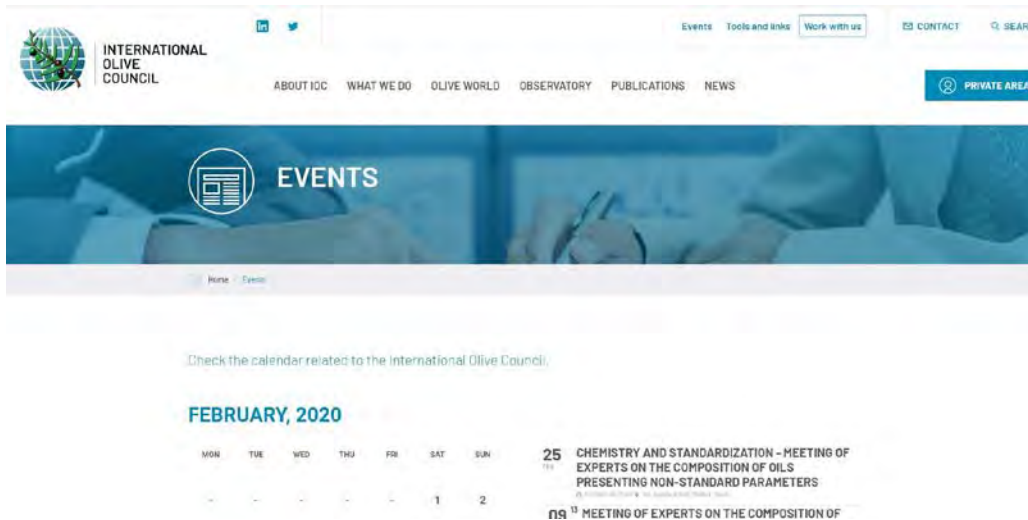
INTERNATIONAL OLIVE COUNCIL

Events Tools and links Work with us CONTACT SEAR

ABOUT IOC WHAT WE DO OLIVE WORLD OBSERVATORY PUBLICATIONS NEWS

PRIVATE AREA

EVENTS

Home / Events

Check the calendar related to the International Olive Council.

FEBRUARY, 2020

| MON | TUE | WED | THU | FRI | SAT | SUN |
|---|---|---|---|---|---|---|
| - | - | - | - | - | 1 | 2 |

25 CHEMISTRY AND STANDARDIZATION - MEETING OF EXPERTS ON THE COMPOSITION OF OILS PRESENTING NON-STANDARD PARAMETERS

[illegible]

09 13 MEETING OF EXPERTS ON THE COMPOSITION OF